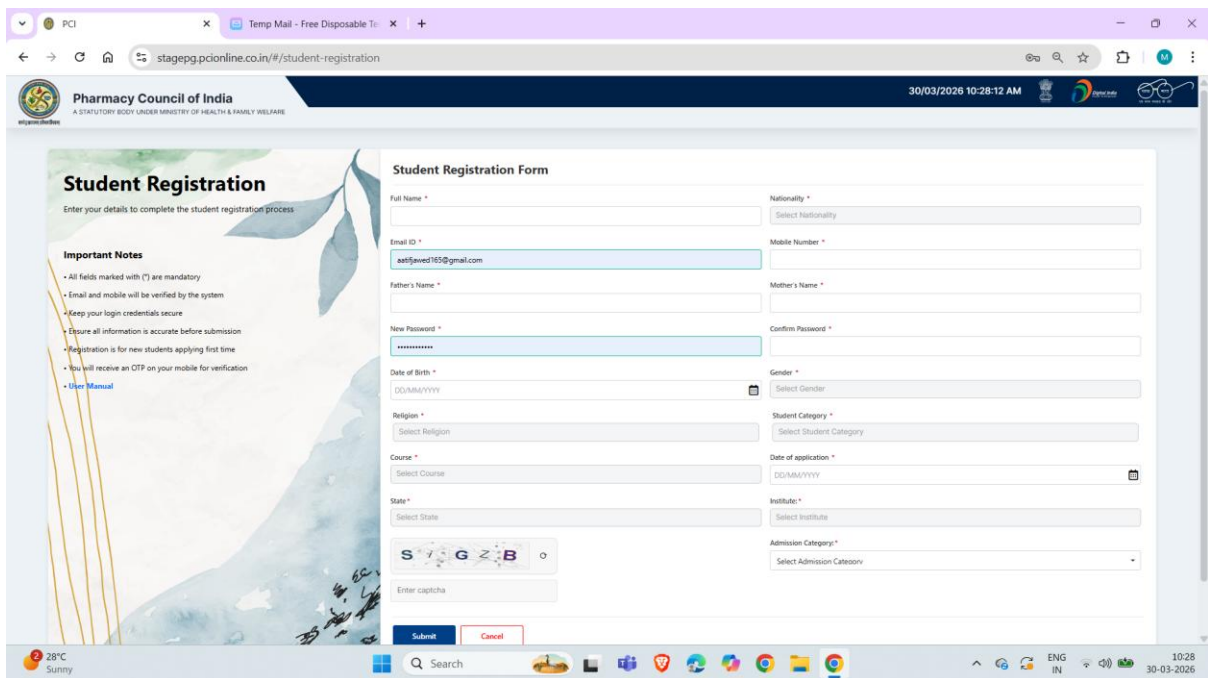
PCI
Temp Mail - Free Disposable Te
stagepg.pcionline.co.in/#/student-registration

Pharmacy Council of India
A STATUTORY BODY UNDER MINISTRY OF HEALTH & FAMILY WELFARE

30/03/2026 10:28:12 AM

Student Registration
Enter your details to complete the student registration process

Important Notes
• All fields marked with (*) are mandatory
• Email and mobile will be verified by the system
• Keep your login credentials secure
• Ensure all information is accurate before submission
• Registration is for new students applying first time
• You will receive an OTP on your mobile for verification
• User Manual

Student Registration Form

Full Name *
Nationality *
Select Nationality
Email ID *
aatifjawed165@gmail.com
Mobile Number *
Father's Name *
Mother's Name *
New Password *
••••••••••••
Confirm Password *
Date of Birth *
DD/MM/YYYY
Gender *
Select Gender
Religion *
Select Religion
Student Category *
Select Student Category
Course *
Select Course
Date of application *
DD/MM/YYYY
State*
Select State
Institute:*
Select Institute
S 7 G Z B
Admission Category:*
Select Admission Category
Enter captcha
Submit
Cancel

28°C
Sunny
Search
ENG
IN
10:28
30-03-2026